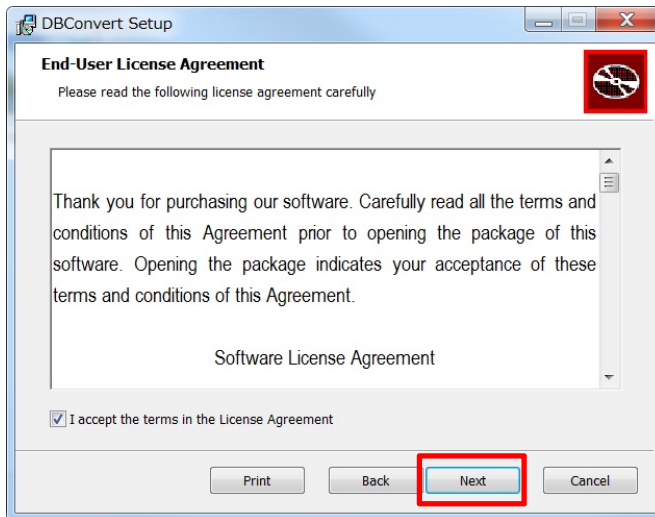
DBConvert Setup

End-User License Agreement

Please read the following license agreement carefully

Thank you for purchasing our software. Carefully read all the terms and conditions of this Agreement prior to opening the package of this software. Opening the package indicates your acceptance of these terms and conditions of this Agreement.

Software License Agreement

I accept the terms in the License Agreement

Print

Back

Next

Cancel